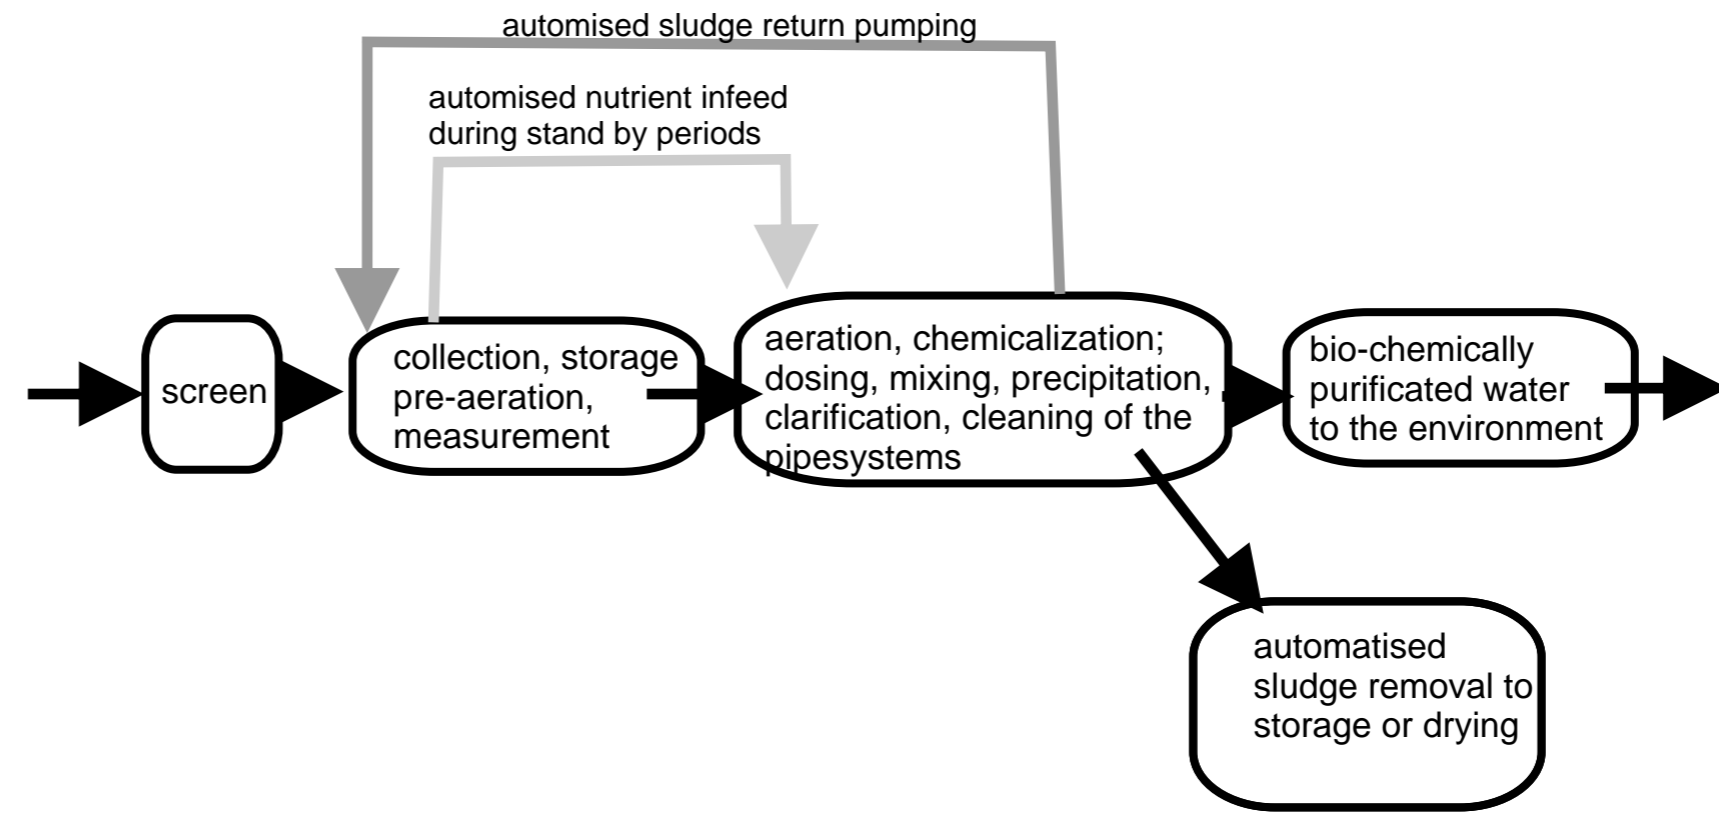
automised sludge return pumping

automised nutrient infeed during stand by periods

screen

collection, storage pre-aeration, measurement

aeration, chemicalization; dosing, mixing, precipitation, clarification, cleaning of the pipesystems

bio-chemically purificated water to the environment

automatised sludge removal to storage or drying